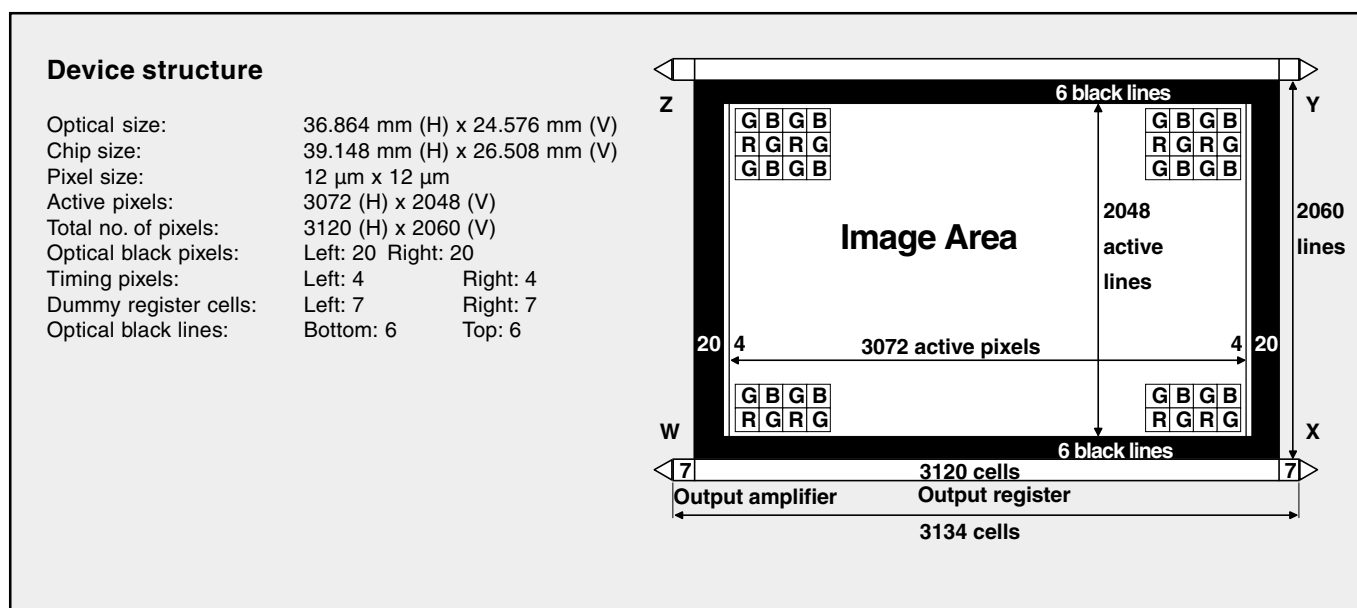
**Device structure**

| | | |
|---|---|---|
| Optical size: | 36.864 mm (H) x 24.576 mm (V) | |
| Chip size: | 39.148 mm (H) x 26.508 mm (V) | |
| Pixel size: | 12 µm x 12 µm | |
| Active pixels: | 3072 (H) x 2048 (V) | |
| Total no. of pixels: | 3120 (H) x 2060 (V) | |
| Optical black pixels: | Left: 20 Right: 20 | |
| Timing pixels: | Left: 4 | Right: 4 |
| Dummy register cells: | Left: 7 | Right: 7 |
| Optical black lines: | Bottom: 6 | Top: 6 |

6 black lines

Z

Y

G B G B
R G R G
G B G B

G B G B
R G R G
G B G B

Image Area

2048 active lines

2060 lines

20 4

3072 active pixels

4 20

G B G B
R G R G

G B G B
R G R G

W

X

6 black lines

7

3120 cells

7

Output amplifier

Output register

3134 cells